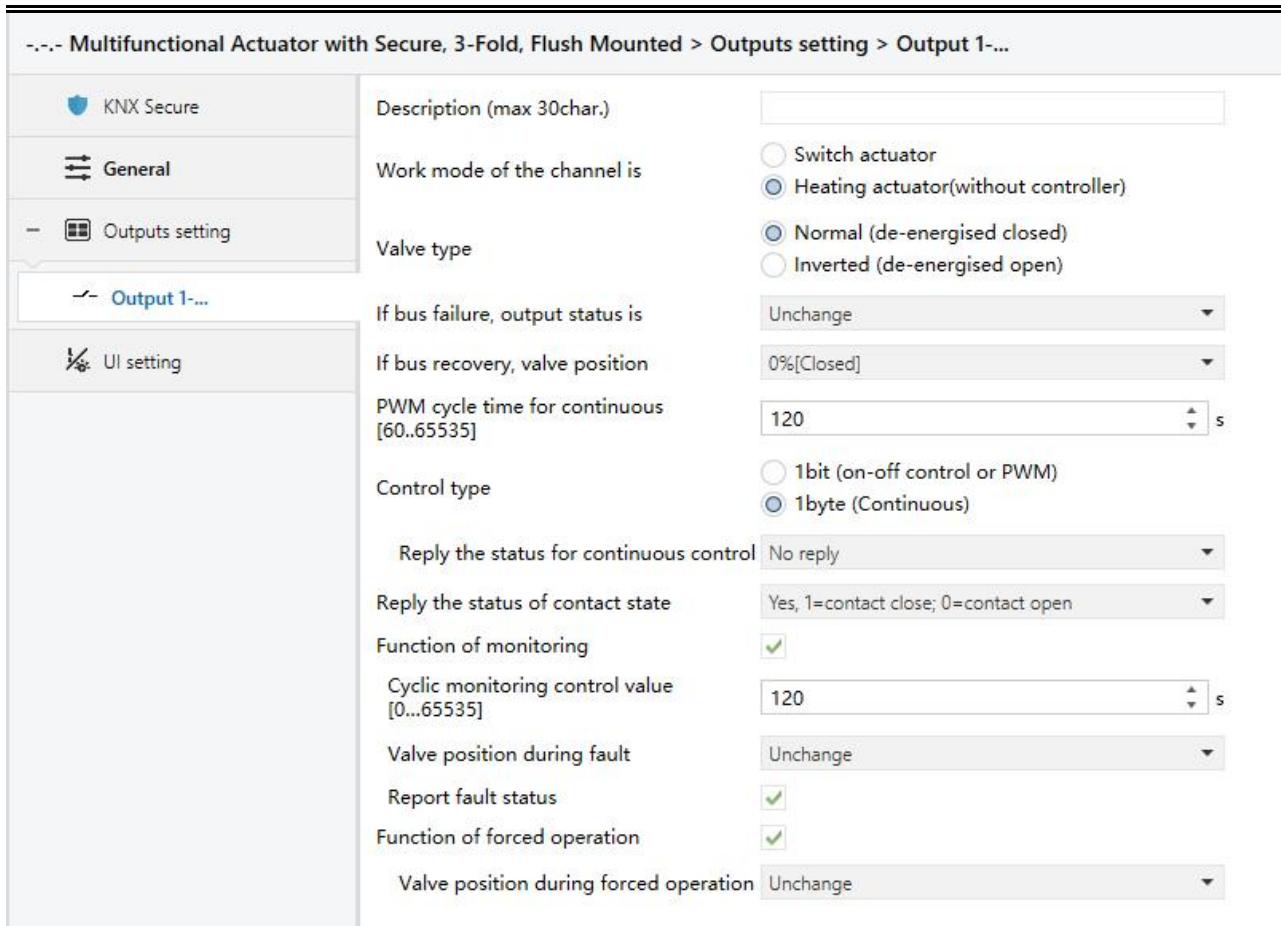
-.-.- Multifunctional Actuator with Secure, 3-Fold, Flush Mounted > Outputs setting > Output 1-...

KNX Secure

General

− Outputs setting

Output 1-...

UI setting

Description (max 30char.)

Work mode of the channel is
Switch actuator
Heating actuator(without controller)

Valve type
Normal (de-energised closed)
Inverted (de-energised open)

If bus failure, output status is | Unchange

If bus recovery, valve position | 0%[Closed]

PWM cycle time for continuous [60..65535] | 120 s

Control type
1bit (on-off control or PWM)
1byte (Continuous)

Reply the status for continuous control | No reply

Reply the status of contact state | Yes, 1=contact close; 0=contact open

Function of monitoring

Cyclic monitoring control value [0...65535] | 120 s

Valve position during fault | Unchange

Report fault status

Function of forced operation

Valve position during forced operation | Unchange